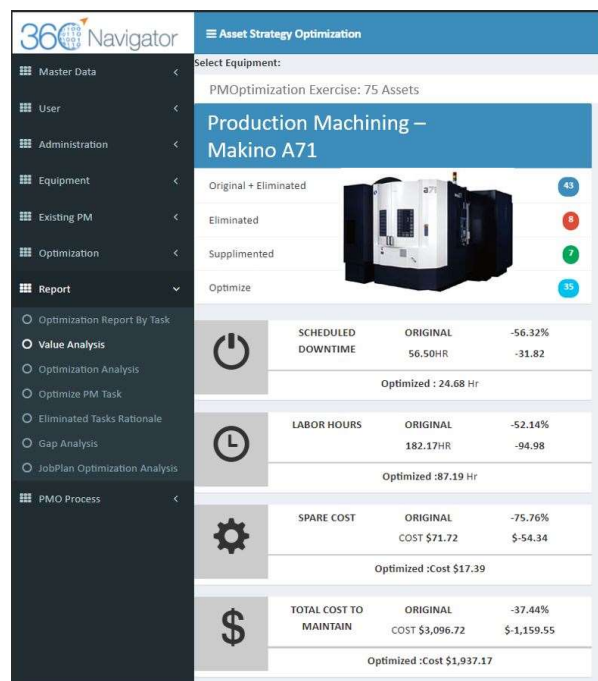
360 Navigator

Master Data <
User <
Administration <
Equipment <
Existing PM <
Optimization <
Report
Optimization Report By Task
Value Analysis
Optimization Analysis
Optimize PM Task
Eliminated Tasks Rationale
Gap Analysis
JobPlan Optimization Analysis
PMO Process <

≡ Asset Strategy Optimization

Select Equipment:

PMOptimization Exercise: 75 Assets

Production Machining – Makino A71

Original + Eliminated 43
Eliminated 8
Supplimented 7
Optimize 35

a71

SCHEDULED DOWNTIME ORIGINAL 56.50HR -56.32% -31.82
Optimized : 24.68 Hr

LABOR HOURS ORIGINAL 182.17HR -52.14% -94.98
Optimized :87.19 Hr

SPARE COST ORIGINAL COST $71.72 -75.76% $-54.34
Optimized :Cost $17.39

TOTAL COST TO MAINTAIN ORIGINAL COST $3,096.72 -37.44% $-1,159.55
Optimized :Cost $1,937.17